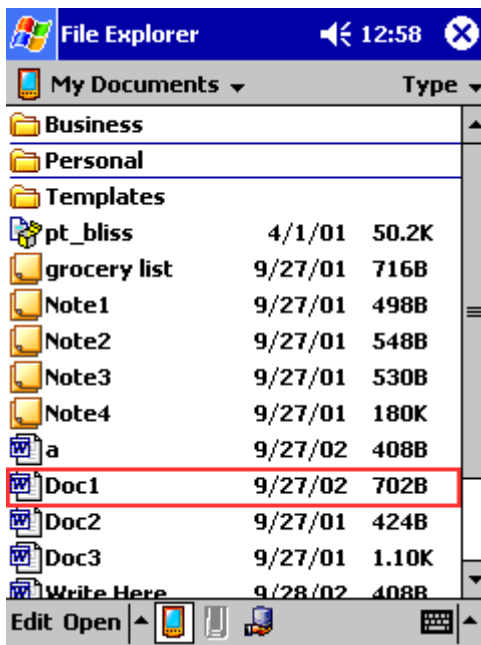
File Explorer 12:58

My Documents ▾ Type ▾

| | | |
|---|---|---|
| Business | | |
| Personal | | |
| Templates | | |
| pt_bliss | 4/1/01 | 50.2K |
| grocery list | 9/27/01 | 716B |
| Note1 | 9/27/01 | 498B |
| Note2 | 9/27/01 | 548B |
| Note3 | 9/27/01 | 530B |
| Note4 | 9/27/01 | 180K |
| a | 9/27/02 | 408B |
| Doc1 | 9/27/02 | 702B |
| Doc2 | 9/27/01 | 424B |
| Doc3 | 9/27/01 | 1.10K |
| Write Here | 9/28/02 | 408B |

Edit Open